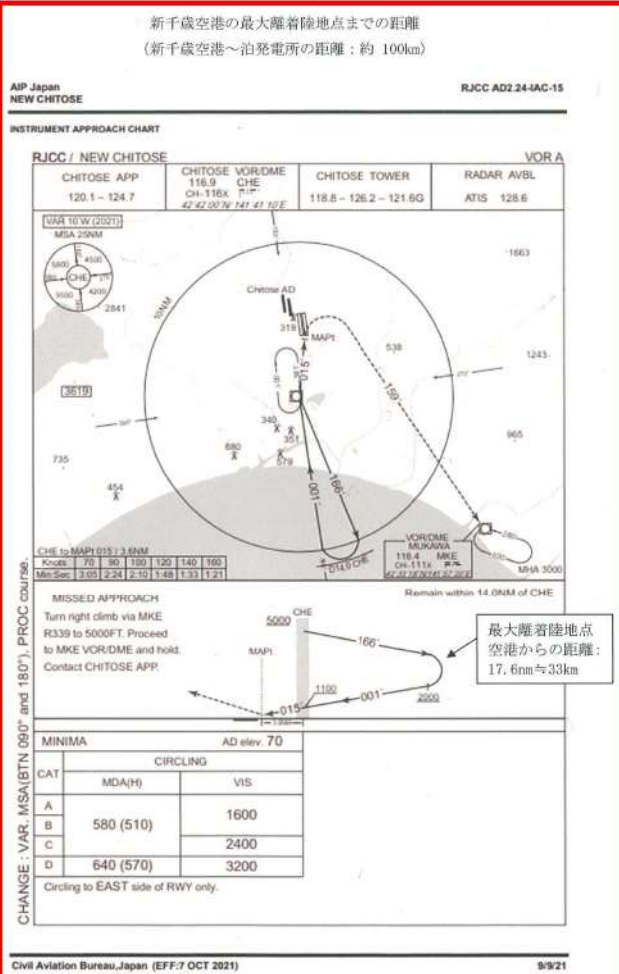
新千歳空港の最大離着陸地点までの距離
（新千歳空港～泊発電所の距離：約 100km）

AIP Japan
NEW CHITOSE

RJCC AD2.24-IAC-15

INSTRUMENT APPROACH CHART

RJCC / NEW CHITOSE

VOR A

| CHITOSE APP | CHITOSE VOR/DME 116.9 CHE CH-116X 42°42'00"N 141°41'10"E | CHITOSE TOWER | RADAR AVBL |
|---|---|---|---|
| 120.1 – 124.7 | | 118.8 – 126.2 – 121.6G | ATIS 128.6 |

VAR 10°W (2021)
MSA 25NM

5800
4500
CHE
3500
4200

2841

10NM

Chitose AD

319

MAPt

538

1663

1243

3619

015

159

340

351

680

579

965

735

454

001

166

CHE to MAPt 015 / 3.6NM

| Knots | 70 | 90 | 100 | 120 | 140 | 160 |
|---|---|---|---|---|---|---|
| Min:Sec | 3:05 | 2:24 | 2:10 | 1:48 | 1:33 | 1:21 |

D14.0 CHE

VOR/DME MUKAWA 116.4 MKE CH-111X

MHA 3000

MISSED APPROACH

Turn right climb via MKE R339 to 5000FT. Proceed to MKE VOR/DME and hold. Contact CHITOSE APP.

Remain within 14.0NM of CHE

5000

CHE

MAPt

166

1100

001

2000

015

最大離着陸地点
空港からの距離：
17.6nm≒33km

MINIMA

AD elev. 70

| CAT | CIRCLING MDA(H) | VIS |
|---|---|---|
| A | 580 (510) | 1600 |
| B | | |
| C | | 2400 |
| D | 640 (570) | 3200 |

Circling to EAST side of RWY only.

CHANGE : VAR. MSA(BTN 090° and 180°), PROC course.

Civil Aviation Bureau,Japan (EFF:7 OCT 2021)

9/9/21